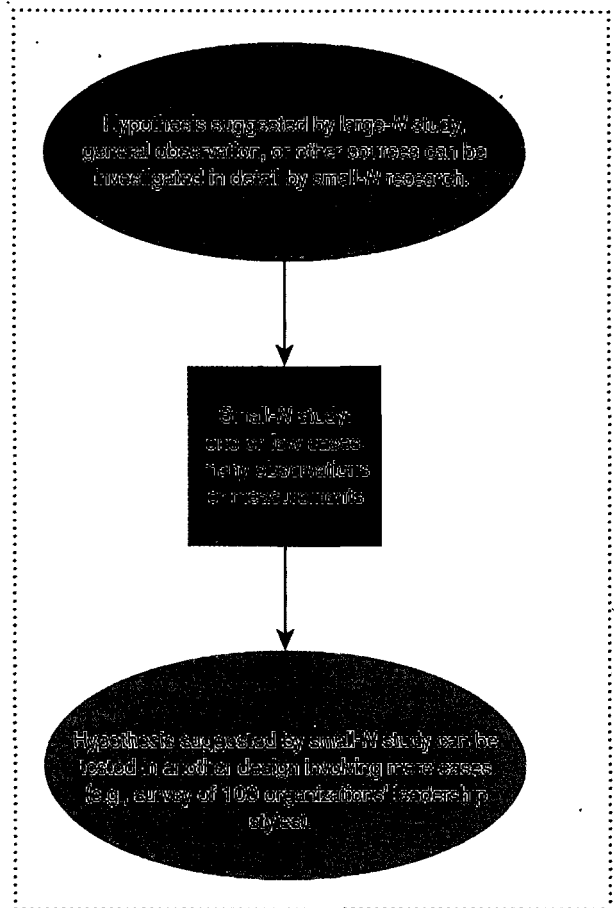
Hypothesis suggested by large-N study, general observation, or other sources can be investigated in detail by small-N research.

Small-N study: one or few cases many observations or measurements

Hypothesis suggested by small-N study can be tested in another design involving more cases (e.g., survey of 100 organizations' leadership styles).